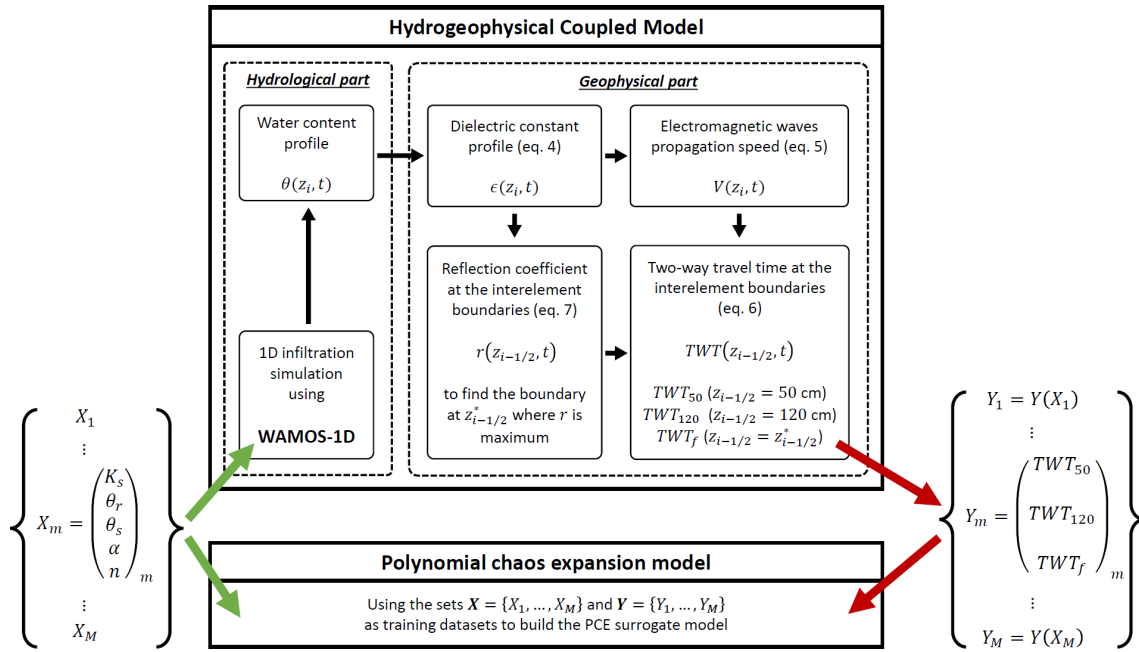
Hydrogeophysical Coupled Model

Hydrological part

Water content profile

$\theta(z_i, t)$

1D infiltration simulation using

WAMOS-1D

Geophysical part

Dielectric constant profile (eq. 4)

$\epsilon(z_i, t)$

Electromagnetic waves propagation speed (eq. 5)

$V(z_i, t)$

Reflection coefficient at the interelement boundaries (eq. 7)

$r(z_{i-1/2}, t)$

to find the boundary at $z^*_{i-1/2}$ where $r$ is maximum

Two-way travel time at the interelement boundaries (eq. 6)

$TWT(z_{i-1/2}, t)$

$TWT_{50}$ ($z_{i-1/2} = 50$ cm)
$TWT_{120}$ ($z_{i-1/2} = 120$ cm)
$TWT_f$ ($z_{i-1/2} = z^*_{i-1/2}$)

$\left\{ \begin{array}{c} X_1 \\ \vdots \\ X_m = \begin{pmatrix} K_s \\ \theta_r \\ \theta_s \\ \alpha \\ n \end{pmatrix}_m \\ \vdots \\ X_M \end{array} \right\}$

$\left\{ \begin{array}{c} Y_1 = Y(X_1) \\ \vdots \\ Y_m = \begin{pmatrix} TWT_{50} \\ TWT_{120} \\ TWT_f \end{pmatrix}_m \\ \vdots \\ Y_M = Y(X_M) \end{array} \right\}$

Polynomial chaos expansion model

Using the sets $\boldsymbol{X} = \{X_1, \dots, X_M\}$ and $\boldsymbol{Y} = \{Y_1, \dots, Y_M\}$ as training datasets to build the PCE surrogate model